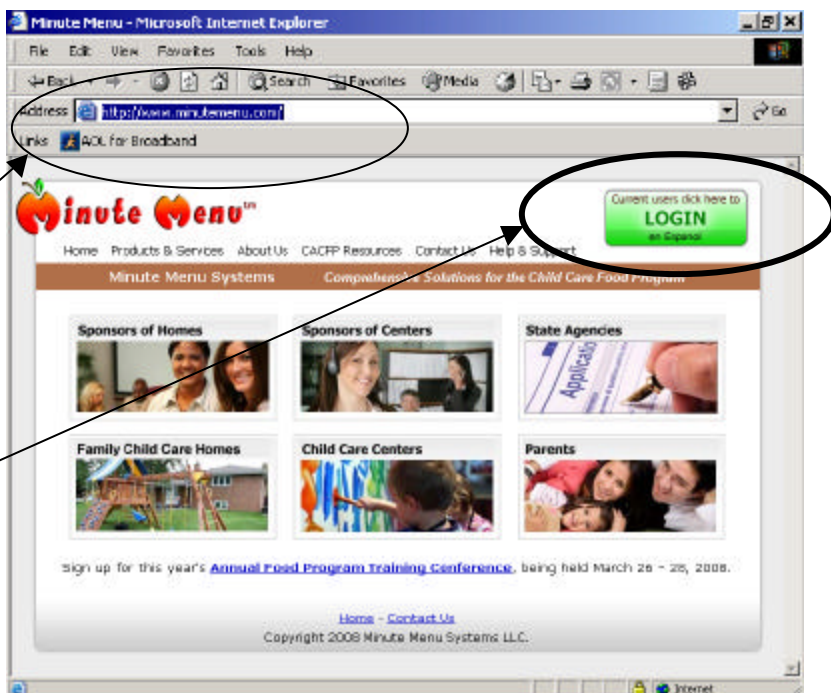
Minute Menu - Microsoft Internet Explorer

File Edit View Favorites Tools Help

Back Search Favorites Media

Address http://www.minutemenu.com/ Go

Links AOL for Broadband

Minute Menu™

Current users click here to LOGIN en Español

Home Products & Services About Us CACFP Resources Contact Us Help & Support

Minute Menu Systems Comprehensive Solutions for the Child Care Food Program

Sponsors of Homes

Sponsors of Centers

State Agencies

Family Child Care Homes

Child Care Centers

Parents

Sign up for this year's Annual Food Program Training Conference, being held March 26 - 28, 2008.

Home - Contact Us

Copyright 2008 Minute Menu Systems LLC.

Internet